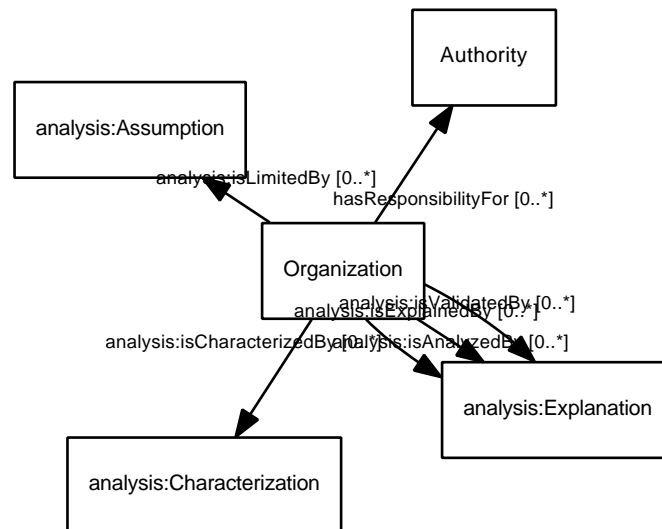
Authority

analysis:Assumption

analysis:isLimitedBy [0..*]

hasResponsibilityFor [0..*]

Organization

analysis:isValidatedBy [0..*]

analysis:isExplainedBy [0..*]

analysis:isCharacterizedBy [0..*]

analysis:isAnalyzedBy [0..*]

analysis:Explanation

analysis:Characterization